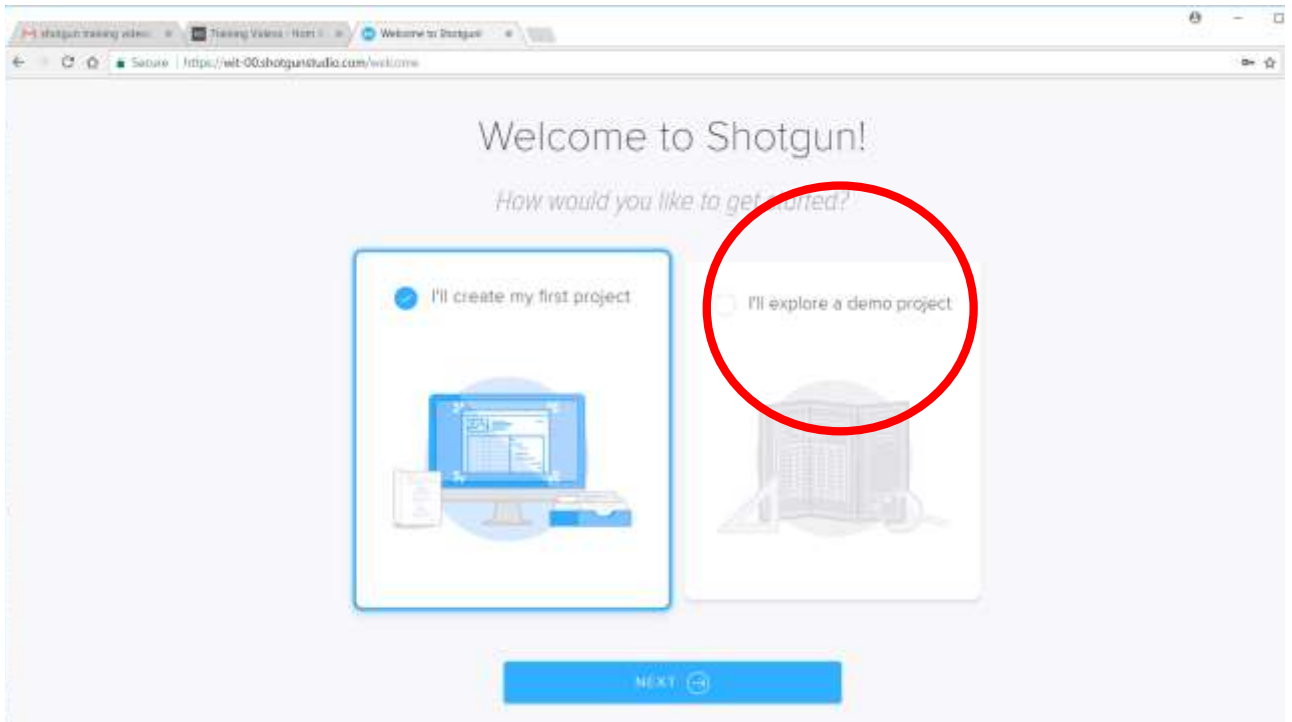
shotgun training video ×
Training Videos - Nom ×
Welcome to Shotgun ×

Secure | https://wit-00.shotgunstudio.com/welcome

Welcome to Shotgun!

How would you like to get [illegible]ed?

I'll create my first project

I'll explore a demo project

NEXT